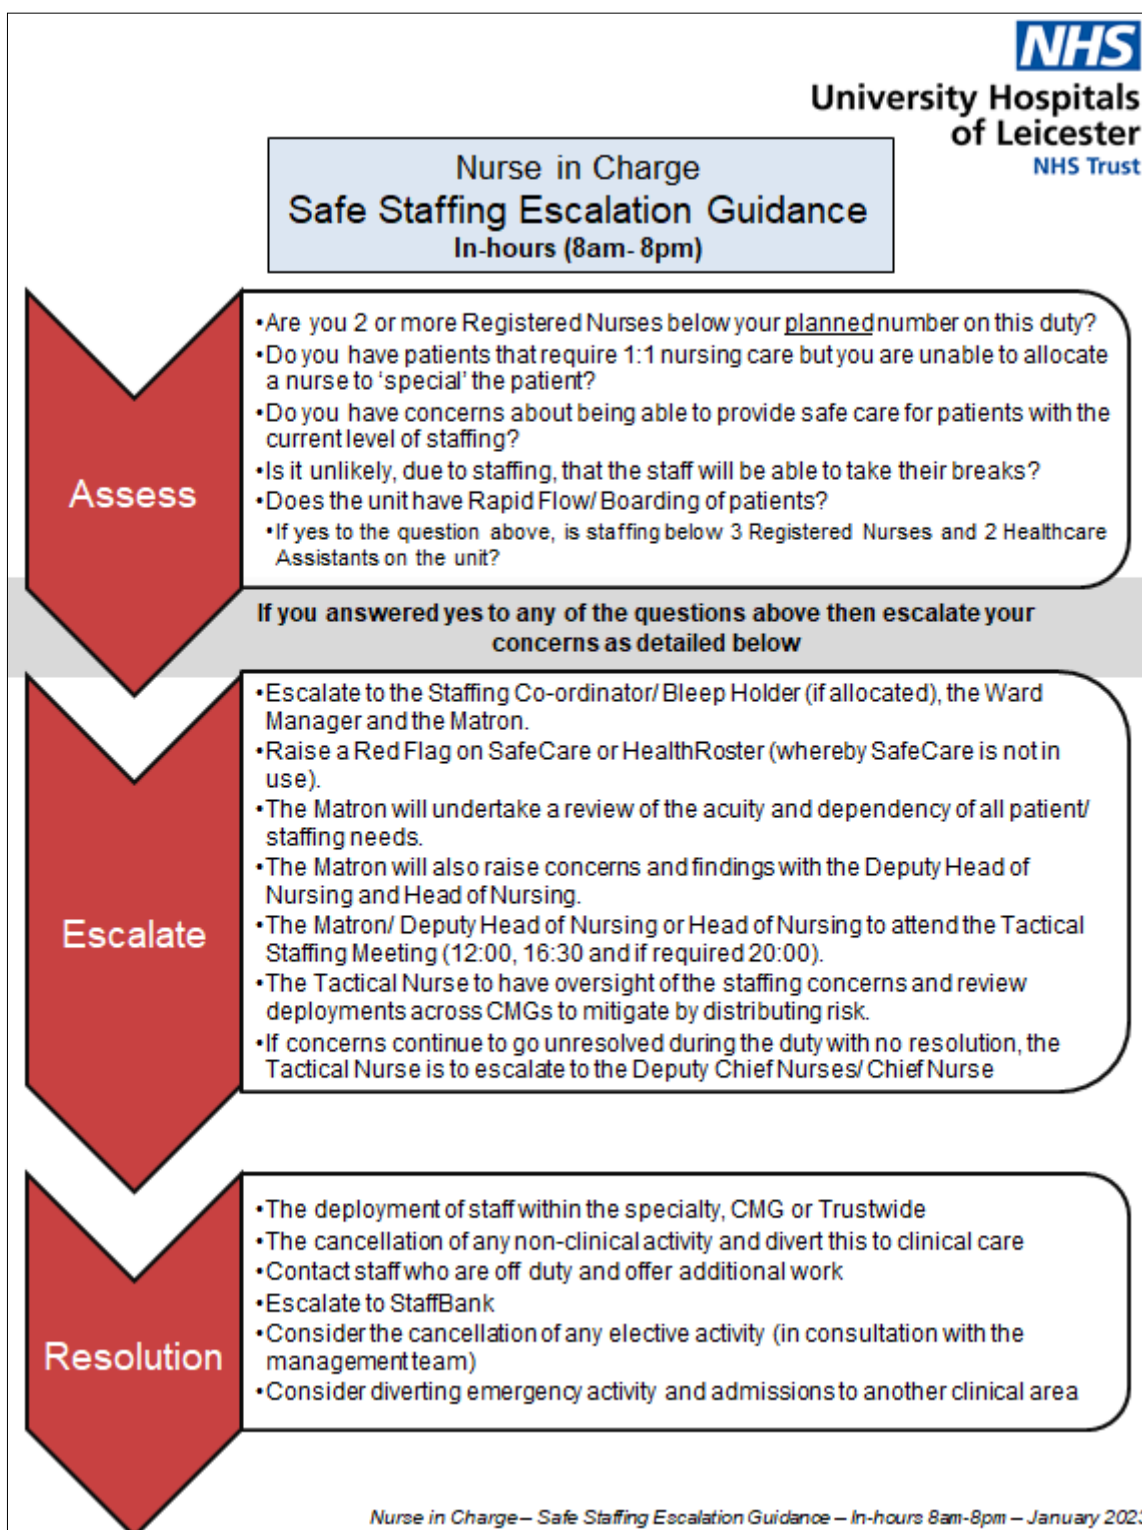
NHS
University Hospitals of Leicester
NHS Trust

Nurse in Charge
Safe Staffing Escalation Guidance
In-hours (8am- 8pm)

Assess

•Are you 2 or more Registered Nurses below your planned number on this duty?
•Do you have patients that require 1:1 nursing care but you are unable to allocate a nurse to 'special' the patient?
•Do you have concerns about being able to provide safe care for patients with the current level of staffing?
•Is it unlikely, due to staffing, that the staff will be able to take their breaks?
•Does the unit have Rapid Flow/ Boarding of patients?
•If yes to the question above, is staffing below 3 Registered Nurses and 2 Healthcare Assistants on the unit?

If you answered yes to any of the questions above then escalate your concerns as detailed below

Escalate

•Escalate to the Staffing Co-ordinator/ Bleep Holder (if allocated), the Ward Manager and the Matron.
•Raise a Red Flag on SafeCare or HealthRoster (whereby SafeCare is not in use).
•The Matron will undertake a review of the acuity and dependency of all patient/ staffing needs.
•The Matron will also raise concerns and findings with the Deputy Head of Nursing and Head of Nursing.
•The Matron/ Deputy Head of Nursing or Head of Nursing to attend the Tactical Staffing Meeting (12:00, 16:30 and if required 20:00).
•The Tactical Nurse to have oversight of the staffing concerns and review deployments across CMGs to mitigate by distributing risk.
•If concerns continue to go unresolved during the duty with no resolution, the Tactical Nurse is to escalate to the Deputy Chief Nurses/ Chief Nurse

Resolution

•The deployment of staff within the specialty, CMG or Trustwide
•The cancellation of any non-clinical activity and divert this to clinical care
•Contact staff who are off duty and offer additional work
•Escalate to StaffBank
•Consider the cancellation of any elective activity (in consultation with the management team)
•Consider diverting emergency activity and admissions to another clinical area

Nurse in Charge – Safe Staffing Escalation Guidance – In-hours 8am-8pm – January 202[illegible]